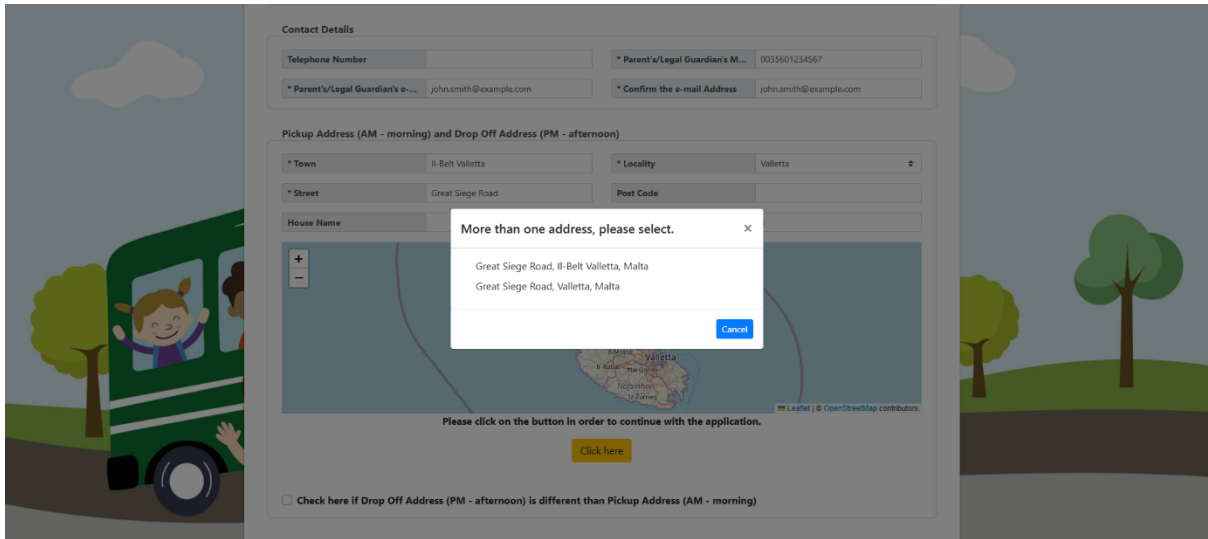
Contact Details

| Telephone Number | | * Parent's/Legal Guardian's M... | 0035601234567 |
|---|---|---|---|
| * Parent's/Legal Guardian's e-... | john.smith@example.com | * Confirm the e-mail Address | john.smith@example.com |

Pickup Address (AM - morning) and Drop Off Address (PM - afternoon)

| * Town | Il-Belt Valletta | * Locality | Valletta |
|---|---|---|---|
| * Street | Great Siege Road | Post Code | |
| House Name | | | |

More than one address, please select.

×

Great Siege Road, Il-Belt Valletta, Malta

Great Siege Road, Valletta, Malta

Cancel

+

−

Valletta

Leaflet | © OpenStreetMap contributors

Please click on the button in order to continue with the application.

Click here

Check here if Drop Off Address (PM - afternoon) is different than Pickup Address (AM - morning)